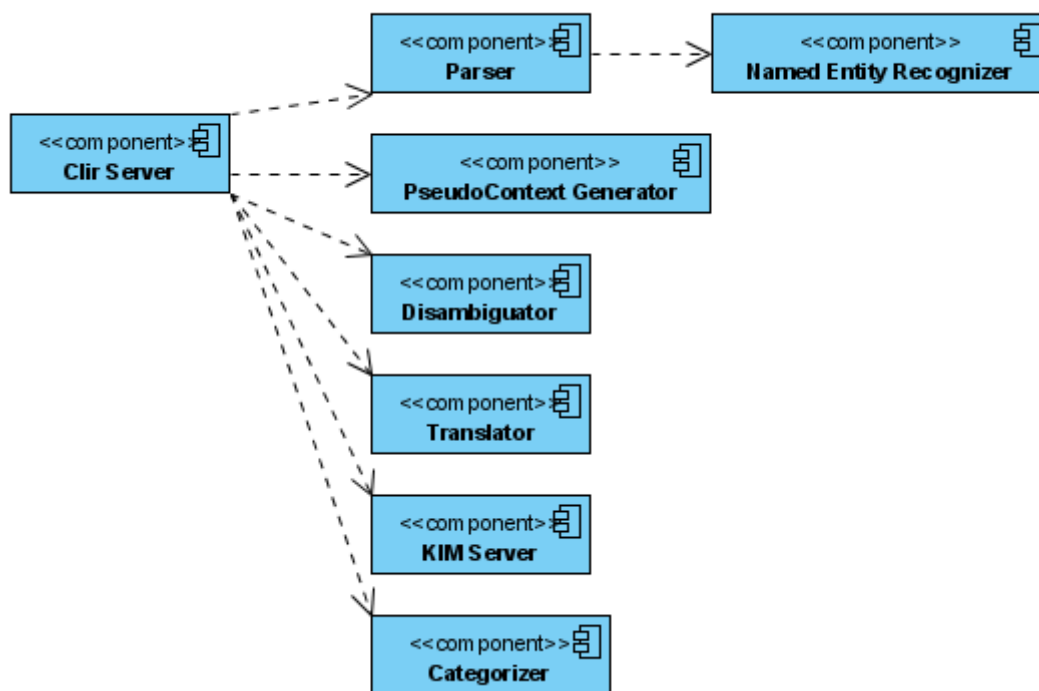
<<component>>
Parser

<<component>>
Named Entity Recognizer

<<component>>
Clir Server

<<component>>
PseudoContext Generator

<<component>>
Disambiguator

<<component>>
Translator

<<component>>
KIM Server

<<component>>
Categorizer